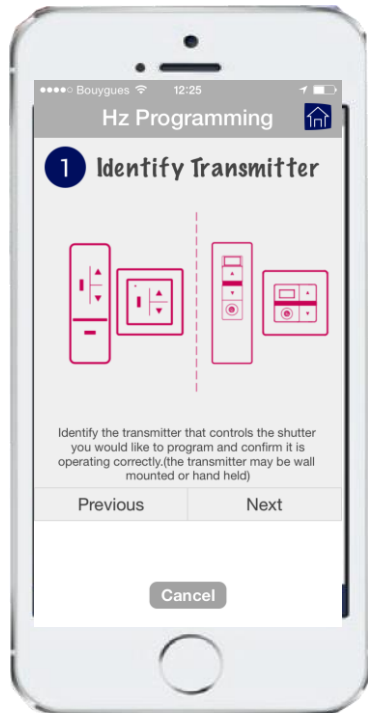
●●●●○ Bouygues 12:25

Hz Programming

1 Identify Transmitter

Identify the transmitter that controls the shutter you would like to program and confirm it is operating correctly.(the transmitter may be wall mounted or hand held)

Previous

Next

Cancel